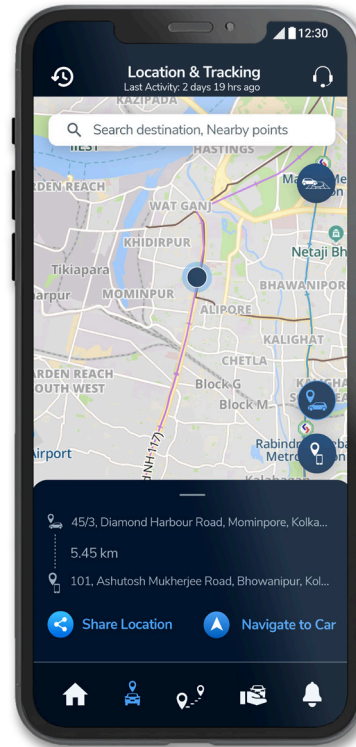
12:30

Location & Tracking

Last Activity: 2 days 19 hrs ago

Search destination, Nearby points

KAZIPADA
HASTINGS
RDEN REACH
WAT GANJ
KHIDIRPUR
Netaji Bh
Tikiapara
arpur
MOMINPUR
BHAWANIPOR
ALIPORE
KALIGHAT
CHETLA
RDEN REACH
OUTH WEST
Block G
Block M
Airport
Rabindr
Metro
NH117
Kalabagan

45/3, Diamond Harbour Road, Mominpore, Kolka...

5.45 km

101, Ashutosh Mukherjee Road, Bhowanipur, Kol...

Share Location

Navigate to Car